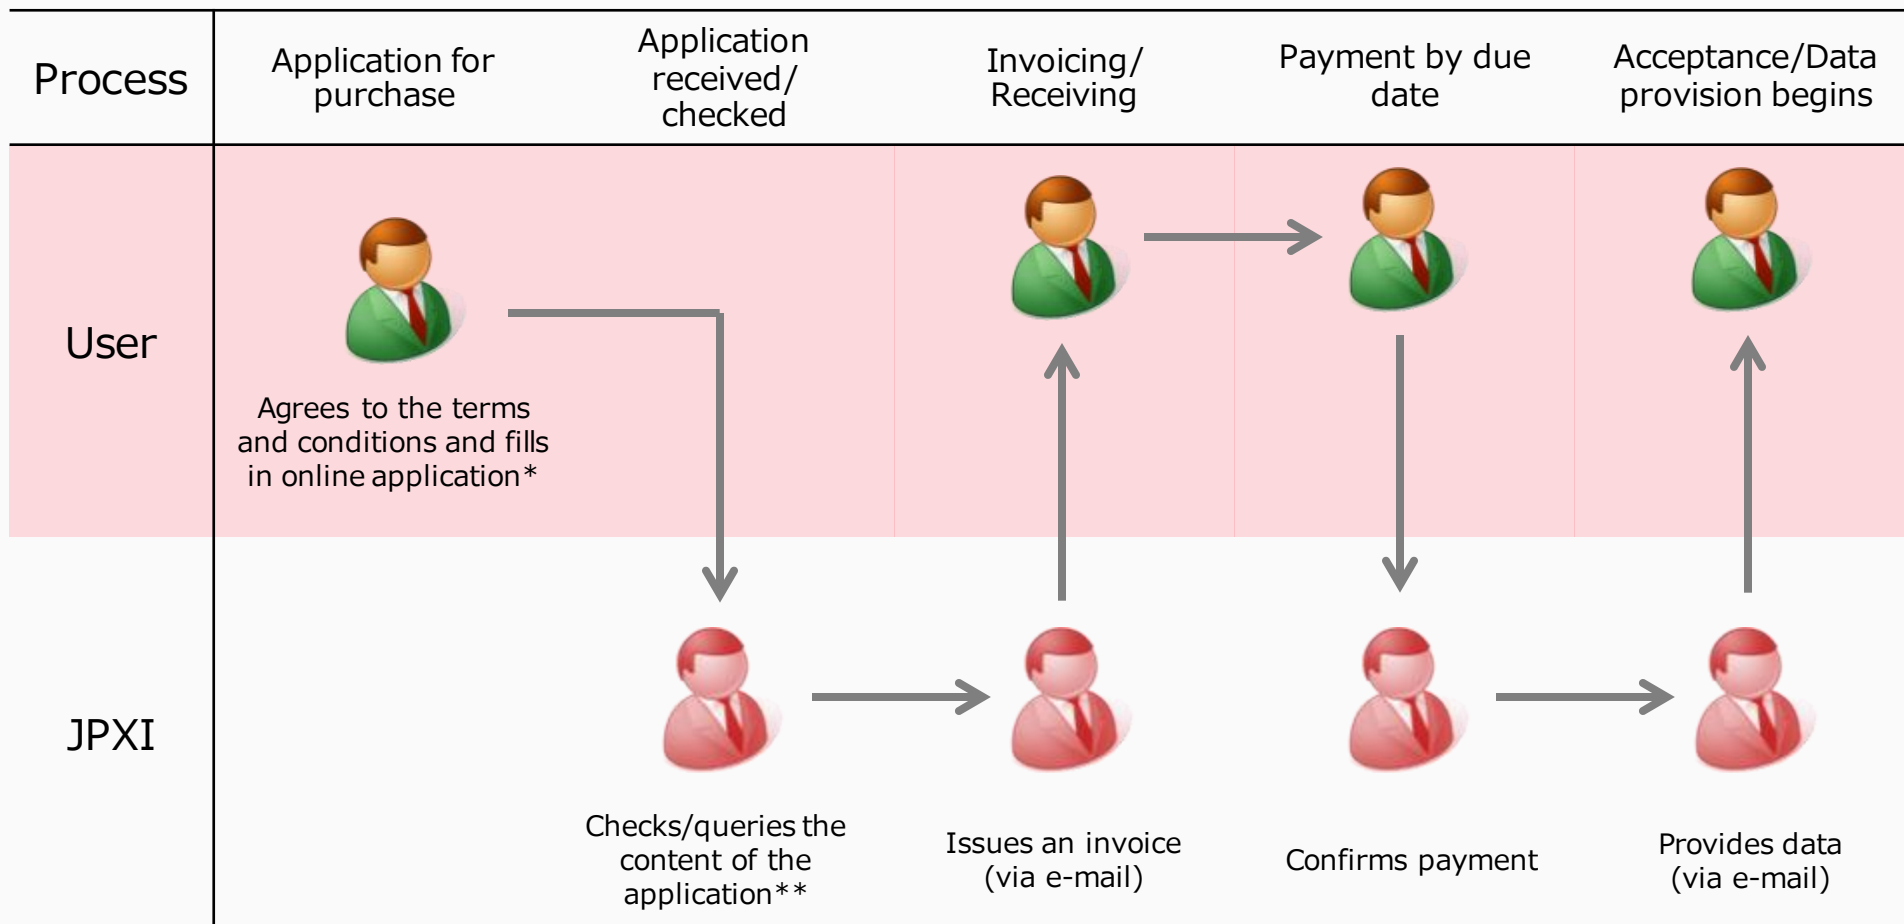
| Process | Application for purchase | Application received/ checked | Invoicing/ Receiving | Payment by due date | Acceptance/Data provision begins |
|---|---|---|---|---|---|
| User | Agrees to the terms and conditions and fills in online application* | | | | |
| JPXI | | Checks/queries the content of the application** | Issues an invoice (via e-mail) | Confirms payment | Provides data (via e-mail) |